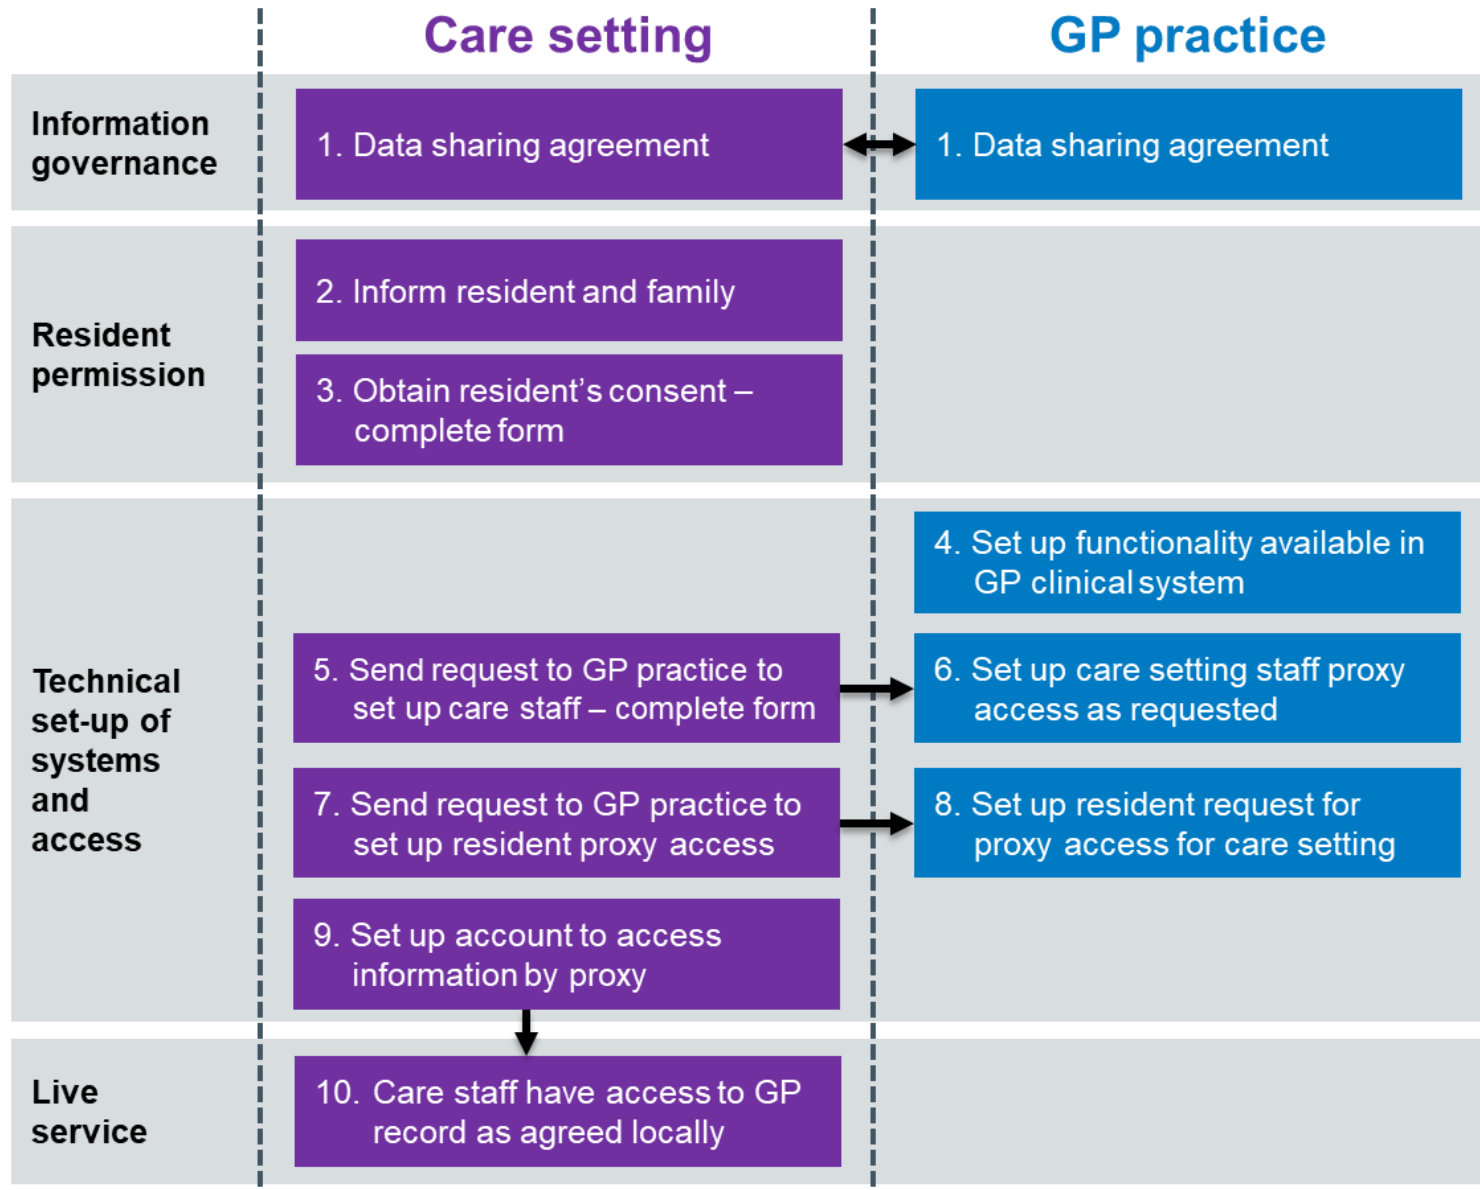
Care setting

GP practice

Information governance

1. Data sharing agreement

1. Data sharing agreement

Resident permission

2. Inform resident and family

3. Obtain resident's consent – complete form

Technical set-up of systems and access

4. Set up functionality available in GP clinical system

5. Send request to GP practice to set up care staff – complete form

6. Set up care setting staff proxy access as requested

7. Send request to GP practice to set up resident proxy access

8. Set up resident request for proxy access for care setting

9. Set up account to access information by proxy

Live service

10. Care staff have access to GP record as agreed locally